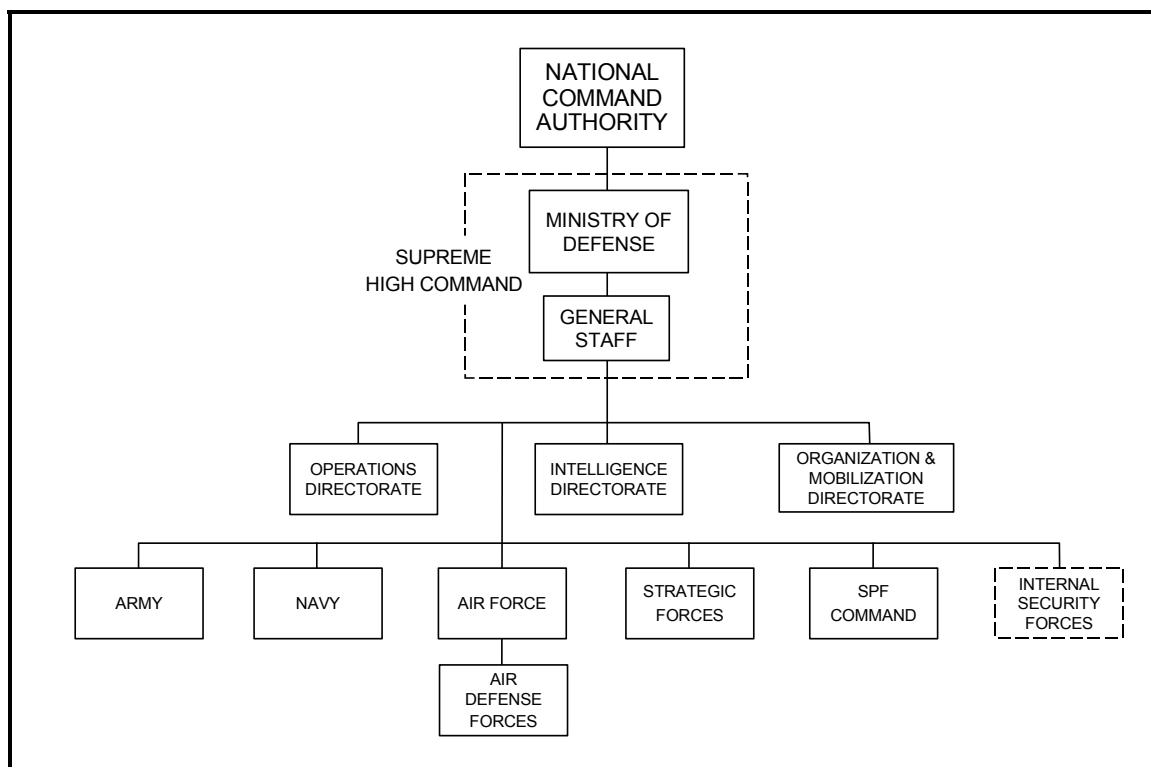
NATIONAL COMMAND AUTHORITY

SUPREME HIGH COMMAND

MINISTRY OF DEFENSE

GENERAL STAFF

OPERATIONS DIRECTORATE

INTELLIGENCE DIRECTORATE

ORGANIZATION & MOBILIZATION DIRECTORATE

ARMY

NAVY

AIR FORCE

AIR DEFENSE FORCES

STRATEGIC FORCES

SPF COMMAND

INTERNAL SECURITY FORCES